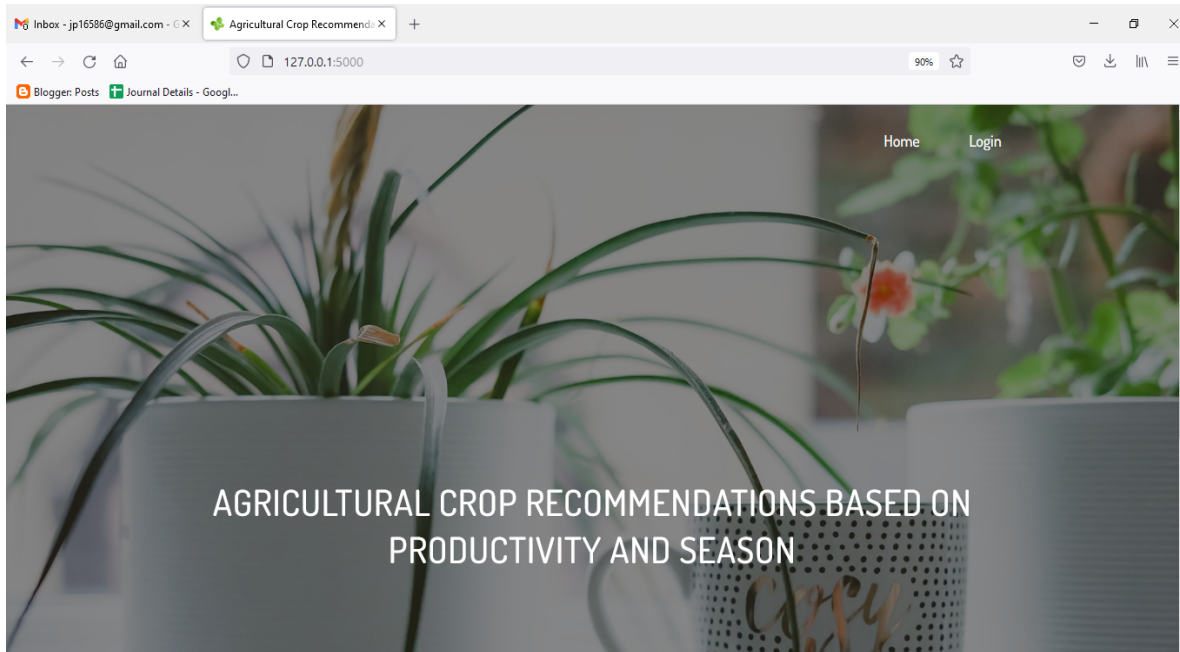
Inbox - jp16586@gmail.com - G ×
Agricultural Crop Recommenda ×
+
127.0.0.1:5000
90%
Blogger: Posts
Journal Details - Googl...

Home
Login

AGRICULTURAL CROP RECOMMENDATIONS BASED ON PRODUCTIVITY AND SEASON

Cozy